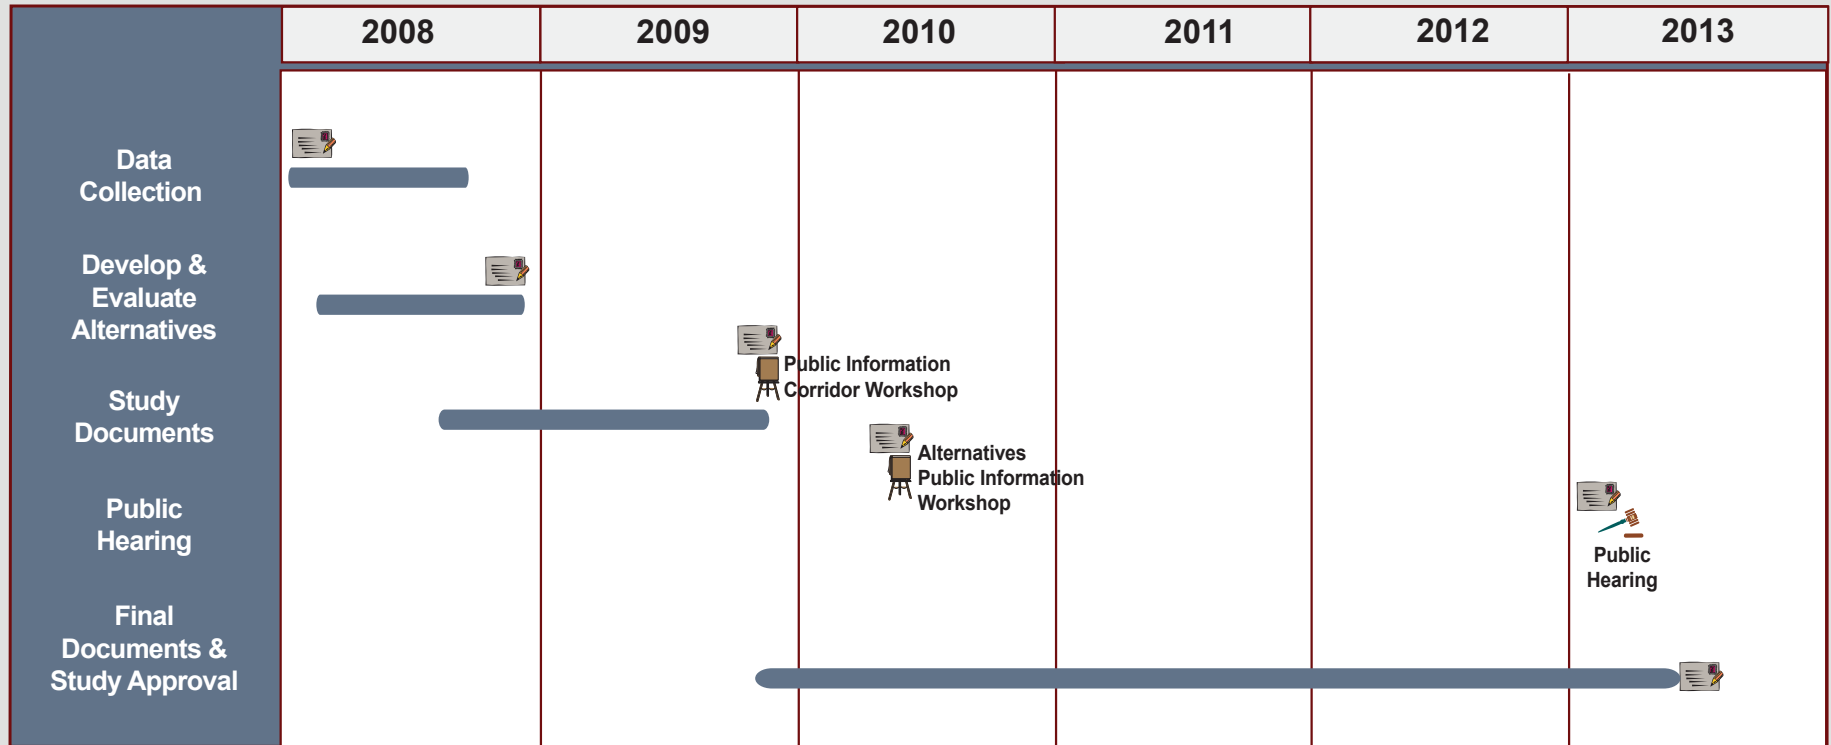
| | 2008 | 2009 | 2010 | 2011 | 2012 | 2013 |
|---|---|---|---|---|---|---|

Data Collection

Develop & Evaluate Alternatives

Study Documents

Public Hearing

Final Documents & Study Approval

Public Information Corridor Workshop

Alternatives Public Information Workshop

Public Hearing